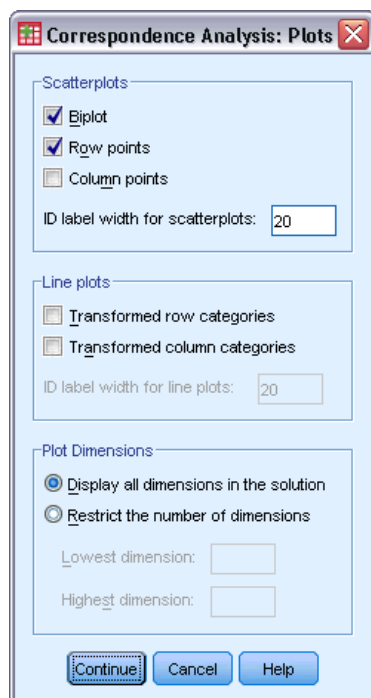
Correspondence Analysis: Plots

Scatterplots

Biplot

Row points

Column points

ID label width for scatterplots: 20

Line plots

Transformed row categories

Transformed column categories

ID label width for line plots: 20

Plot Dimensions

Display all dimensions in the solution

Restrict the number of dimensions

Lowest dimension:

Highest dimension:

Continue Cancel Help